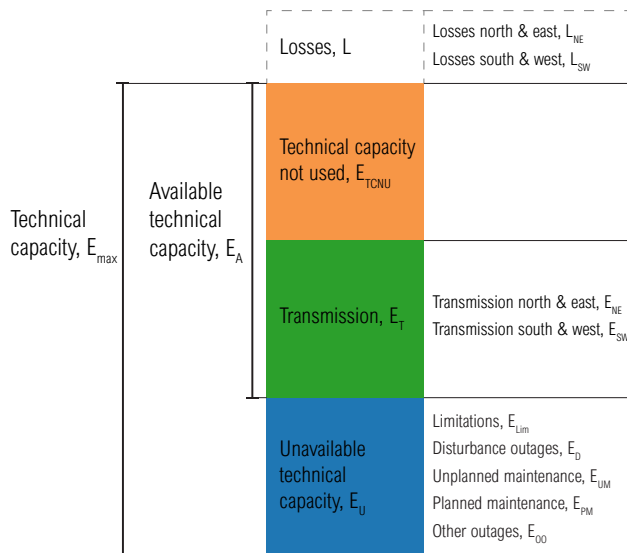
Losses, L

Losses north & east, $L_{NE}$
Losses south & west, $L_{SW}$

Technical capacity, $E_{max}$

Available technical capacity, $E_A$

Technical capacity not used, $E_{TCNU}$

Transmission, $E_T$

Transmission north & east, $E_{NE}$
Transmission south & west, $E_{SW}$

Unavailable technical capacity, $E_U$

Limitations, $E_{Lim}$
Disturbance outages, $E_D$
Unplanned maintenance, $E_{UM}$
Planned maintenance, $E_{PM}$
Other outages, $E_{OO}$